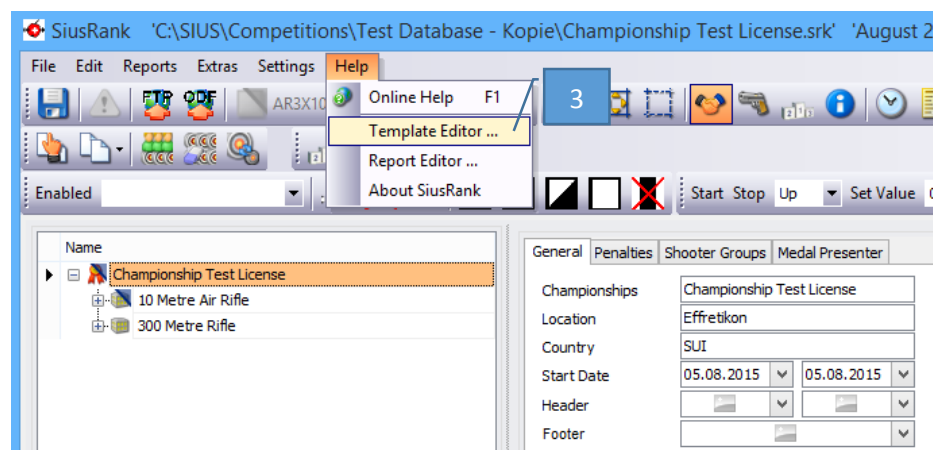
SiusRank 'C:\SIUS\Competitions\Test Database - Kopie\Championship Test License.srk' 'August 2

File Edit Reports Extras Settings Help

FTP PDF AR3X10

Online Help F1

Template Editor ...

Report Editor ...

About SiusRank

3

Enabled

Start Stop Up Set Value

Name

Championship Test License

10 Metre Air Rifle

300 Metre Rifle

General Penalties Shooter Groups Medal Presenter

Championships Championship Test License

Location Effretikon

Country SUI

Start Date 05.08.2015 05.08.2015

Header

Footer